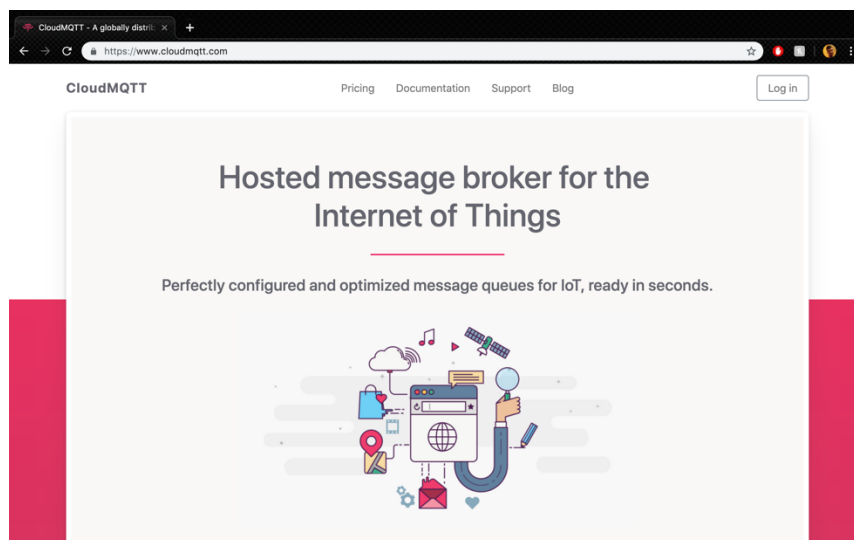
CloudMQTT - A globally distrib ×
+
https://www.cloudmqtt.com

CloudMQTT
Pricing
Documentation
Support
Blog
Log in

Hosted message broker for the Internet of Things

Perfectly configured and optimized message queues for IoT, ready in seconds.